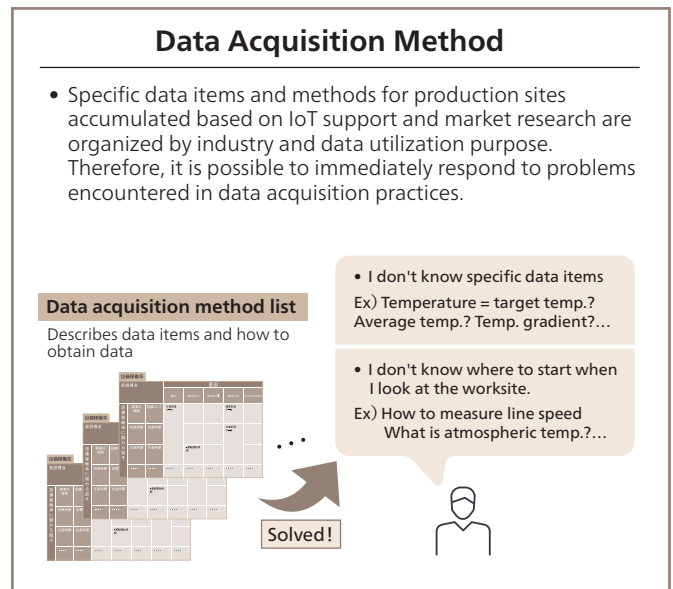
Data Acquisition Method

• Specific data items and methods for production sites accumulated based on IoT support and market research are organized by industry and data utilization purpose. Therefore, it is possible to immediately respond to problems encountered in data acquisition practices.

Data acquisition method list

Describes data items and how to obtain data

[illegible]

• I don't know specific data items

Ex) Temperature = target temp.? Average temp.? Temp. gradient?...

• I don't know where to start when I look at the worksite.

Ex) How to measure line speed What is atmospheric temp.?...

Solved!